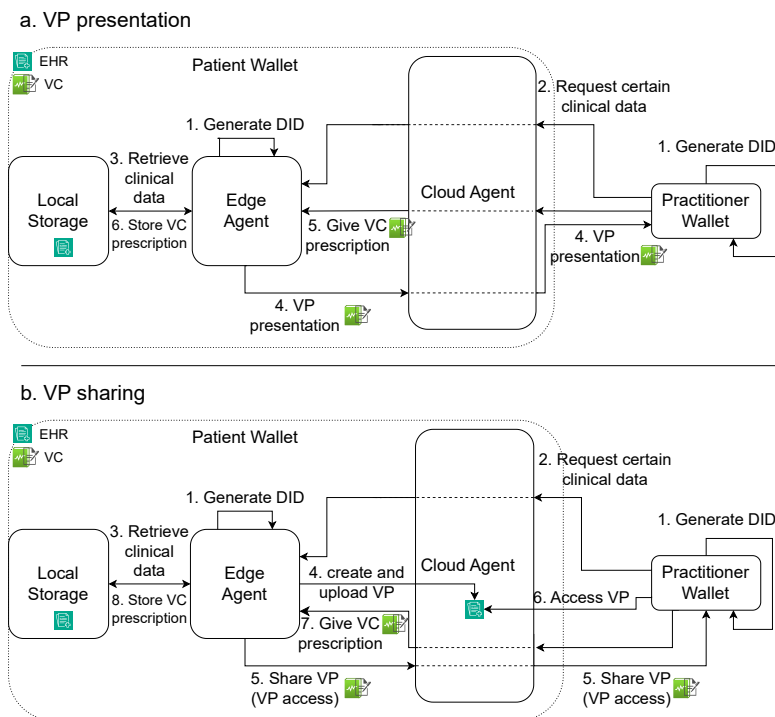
a. VP presentation

EHR
VC

Patient Wallet

2. Request certain clinical data

1. Generate DID

1. Generate DID

3. Retrieve clinical data

Local Storage

6. Store VC prescription

Edge Agent

Cloud Agent

Practitioner Wallet

5. Give VC prescription

4. VP presentation

4. VP presentation

b. VP sharing

EHR
VC

Patient Wallet

2. Request certain clinical data

1. Generate DID

1. Generate DID

3. Retrieve clinical data

Local Storage

8. Store VC prescription

Edge Agent

4. create and upload VP

Cloud Agent

6. Access VP

Practitioner Wallet

7. Give VC prescription

5. Share VP (VP access)

5. Share VP (VP access)